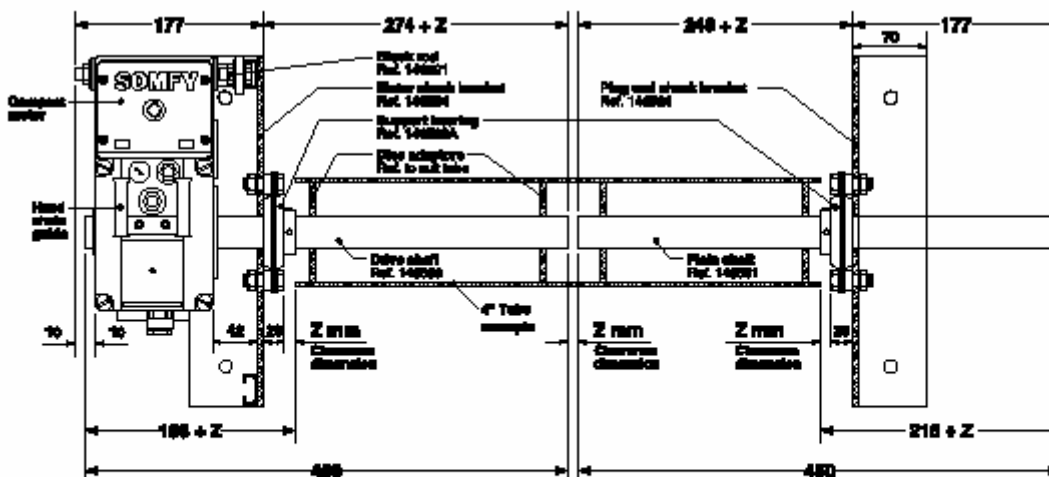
177
274 + Z
240 + Z
177
70
SOMFY
Compact motor
Shock rod Ref. 140021
Motor shock bracket Ref. 140004
Pipe end shock bracket Ref. 140001
Support bearing Ref. 140000A
Pipe adaptors Ref. to suit tube
Hand crank guide
Drive shaft Ref. 140000
Plain shaft Ref. 140001
4" Tube example
10
10
42
20
Z mm Clearance dimension
Z mm Clearance dimension
Z mm Clearance dimension
20
166 + Z
216 + Z
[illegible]
480